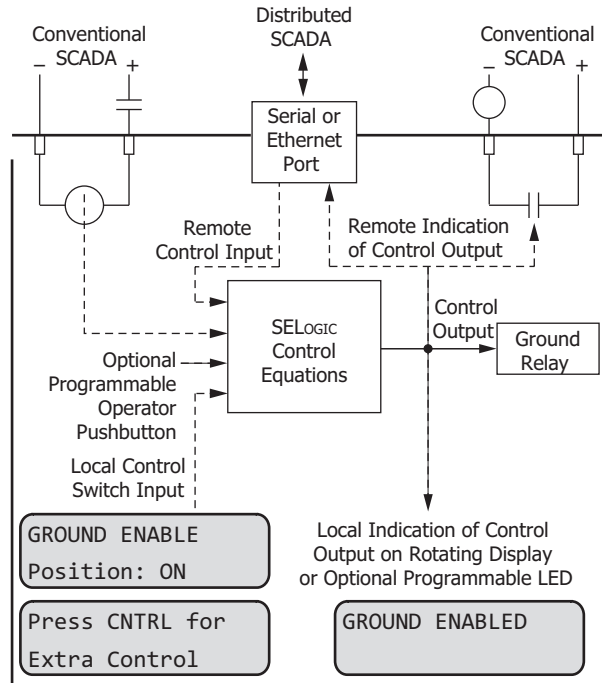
Conventional SCADA
–
+

Distributed SCADA

Conventional SCADA
–
+

Serial or Ethernet Port

Remote Control Input

Remote Indication of Control Output

SELOGIC Control Equations

Control Output

Ground Relay

Optional Programmable Operator Pushbutton

Local Control Switch Input

GROUND ENABLE
Position: ON

Press CNTRL for
Extra Control

Local Indication of Control Output on Rotating Display or Optional Programmable LED

GROUND ENABLED